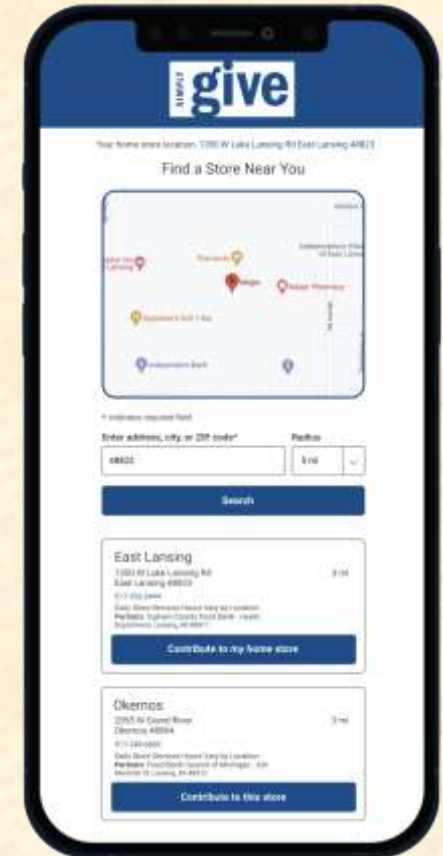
SIMPLY give

Your home store location: 1350 W Lake Lansing Rd East Lansing 48823

Find a Store Near You

Meijer

Meijer Pharmacy

* indicates required field

Enter address, city, or ZIP code*

48823

Radius

5 mi

Search

East Lansing

1350 W Lake Lansing Rd East Lansing 48823

5 mi

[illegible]

Daily Store Services Hours Vary by Location

Partners: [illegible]

Contribute to my home store

Okemos

2055 W Grand River Okemos 48864

5 mi

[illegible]

Daily Store Services Hours Vary by Location

Partners: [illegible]

Contribute to this store